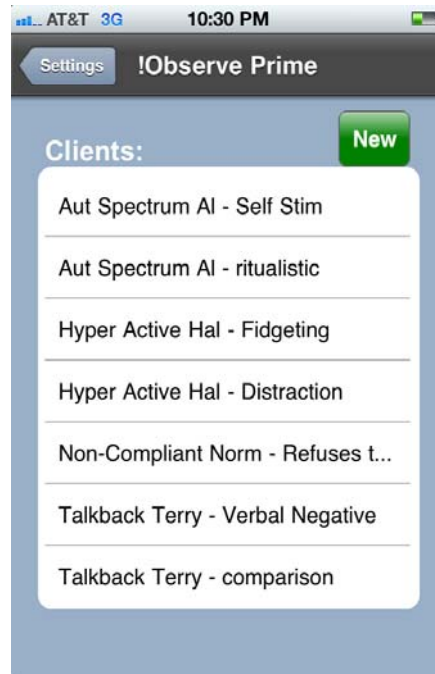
AT&T 3G 10:30 PM

Settings !Observe Prime

Clients: New

Aut Spectrum Al - Self Stim

Aut Spectrum Al - ritualistic

Hyper Active Hal - Fidgeting

Hyper Active Hal - Distraction

Non-Compliant Norm - Refuses t...

Talkback Terry - Verbal Negative

Talkback Terry - comparison